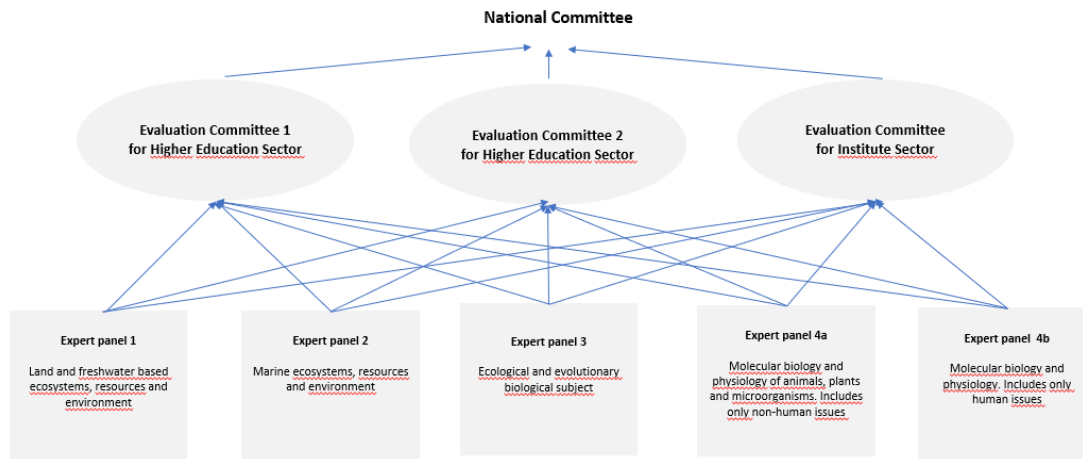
National Committee

Evaluation Committee 1 for Higher Education Sector

Evaluation Committee 2 for Higher Education Sector

Evaluation Committee for Institute Sector

Expert panel 1

Land and freshwater based ecosystems, resources and environment

Expert panel 2

Marine ecosystems, resources and environment

Expert panel 3

Ecological and evolutionary biological subject

Expert panel 4a

Molecular biology and physiology of animals, plants and microorganisms. Includes only non-human issues

Expert panel 4b

Molecular biology and physiology. Includes only human issues